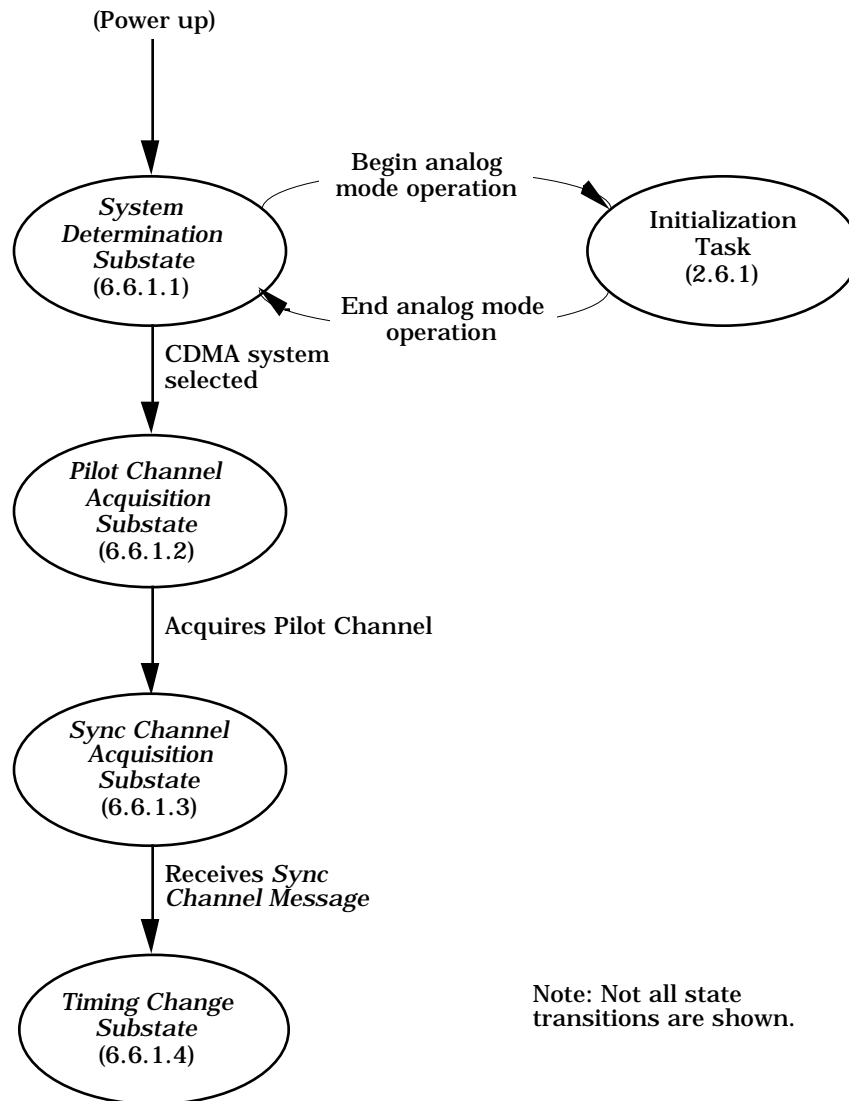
(Power up)

System Determination Substate (6.6.1.1)

Begin analog mode operation

Initialization Task (2.6.1)

End analog mode operation

CDMA system selected

Pilot Channel Acquisition Substate (6.6.1.2)

Acquires Pilot Channel

Sync Channel Acquisition Substate (6.6.1.3)

Receives Sync Channel Message

Timing Change Substate (6.6.1.4)

Note: Not all state transitions are shown.